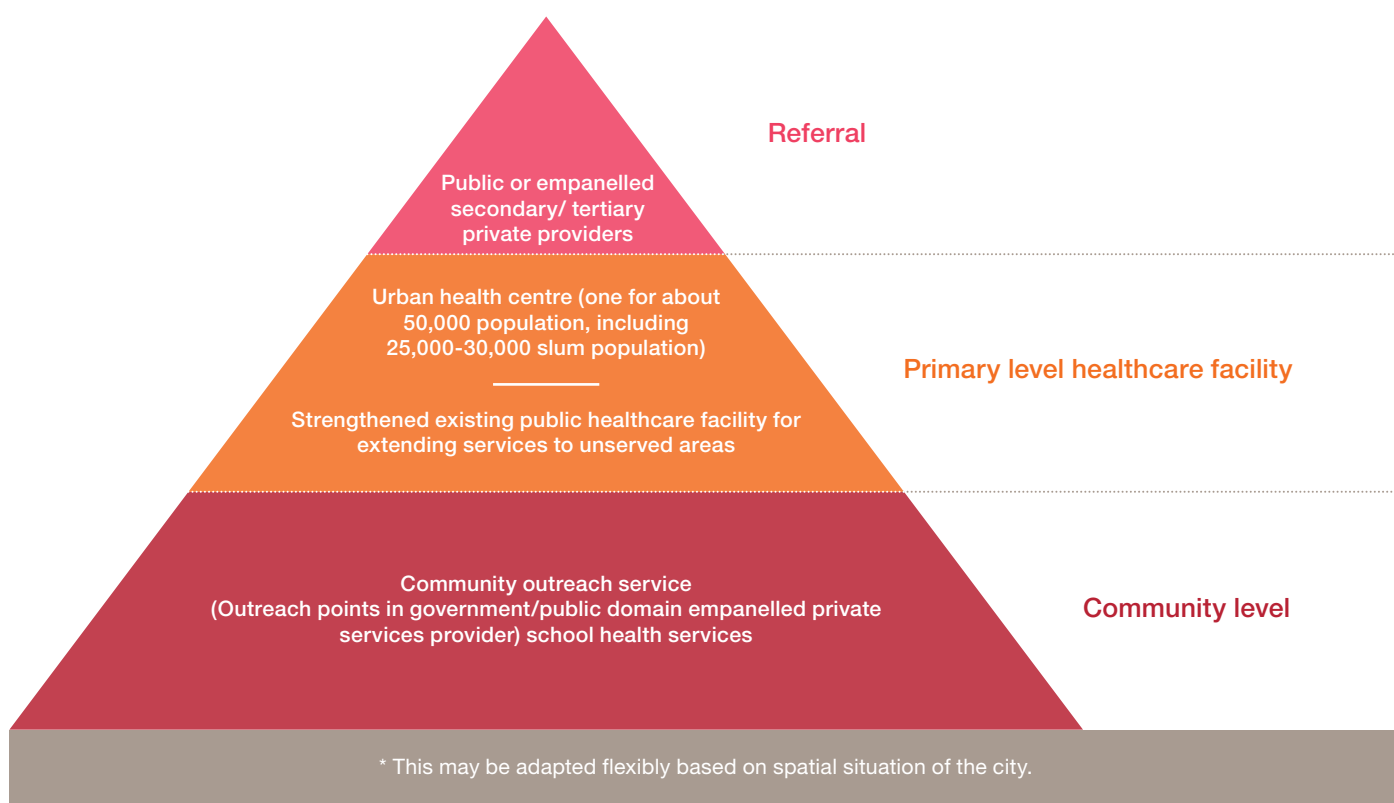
Referral

Public or empanelled secondary/ tertiary private providers

Urban health centre (one for about 50,000 population, including 25,000-30,000 slum population)

Strengthened existing public healthcare facility for extending services to unserved areas

Primary level healthcare facility

Community outreach service
(Outreach points in government/public domain empanelled private services provider) school health services

Community level

* This may be adapted flexibly based on spatial situation of the city.